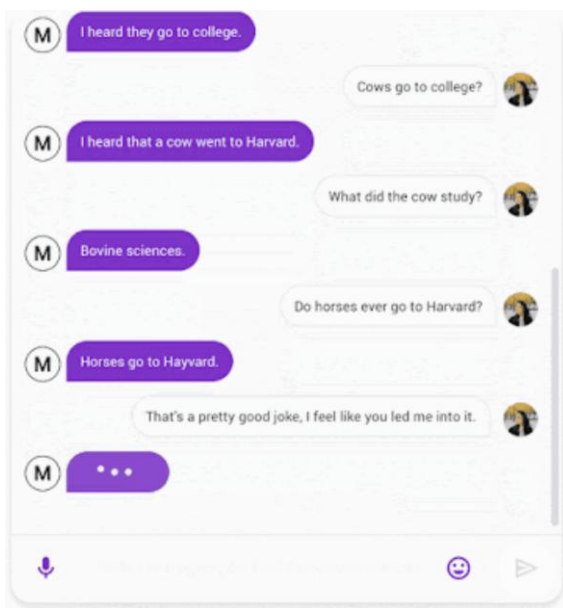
M I heard they go to college.

Cows go to college?

M I heard that a cow went to Harvard.

What did the cow study?

M Bovine sciences.

Do horses ever go to Harvard?

M Horses go to Hayvard.

That's a pretty good joke, I feel like you led me into it.

M • • •